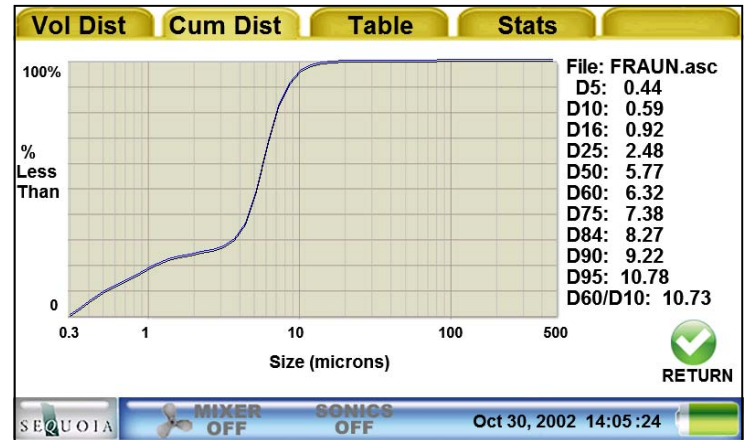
Vol Dist | Cum Dist | Table | Stats

100%

%
Less
Than

0

0.3 1 10 100 500

Size (microns)

File: FRAUN.asc
D5: 0.44
D10: 0.59
D16: 0.92
D25: 2.48
D50: 5.77
D60: 6.32
D75: 7.38
D84: 8.27
D90: 9.22
D95: 10.78
D60/D10: 10.73

RETURN

SEQUOIA

MIXER OFF

SONICS OFF

Oct 30, 2002 14:05:24